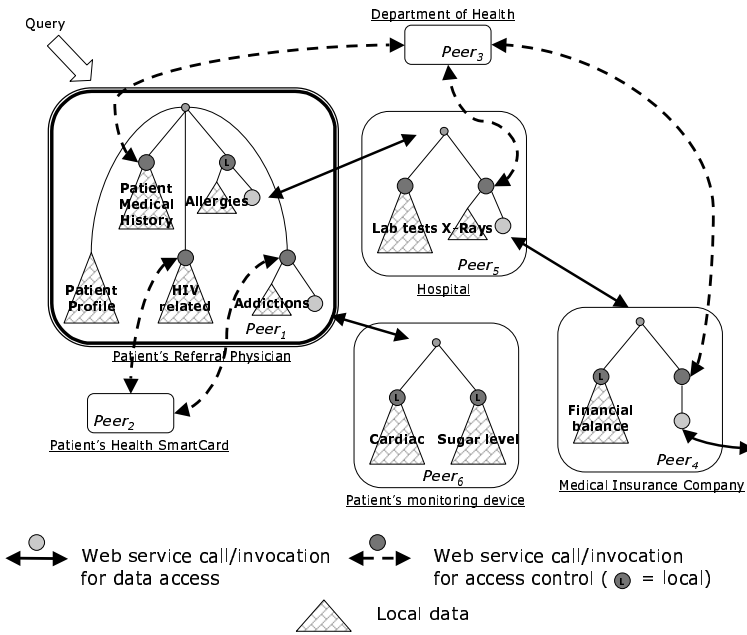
Query

Department of Health

$Peer_3$

Patient Medical History

L

Allergies

Patient Profile

HIV related

Addictions

$Peer_1$

Patient's Referral Physician

Lab tests

X-Rays

$Peer_5$

Hospital

$Peer_2$

Patient's Health SmartCard

L

L

Cardiac

Sugar level

$Peer_6$

Patient's monitoring device

L

Financial balance

$Peer_4$

Medical Insurance Company

Web service call/invocation for data access

Web service call/invocation for access control ( L = local)

Local data